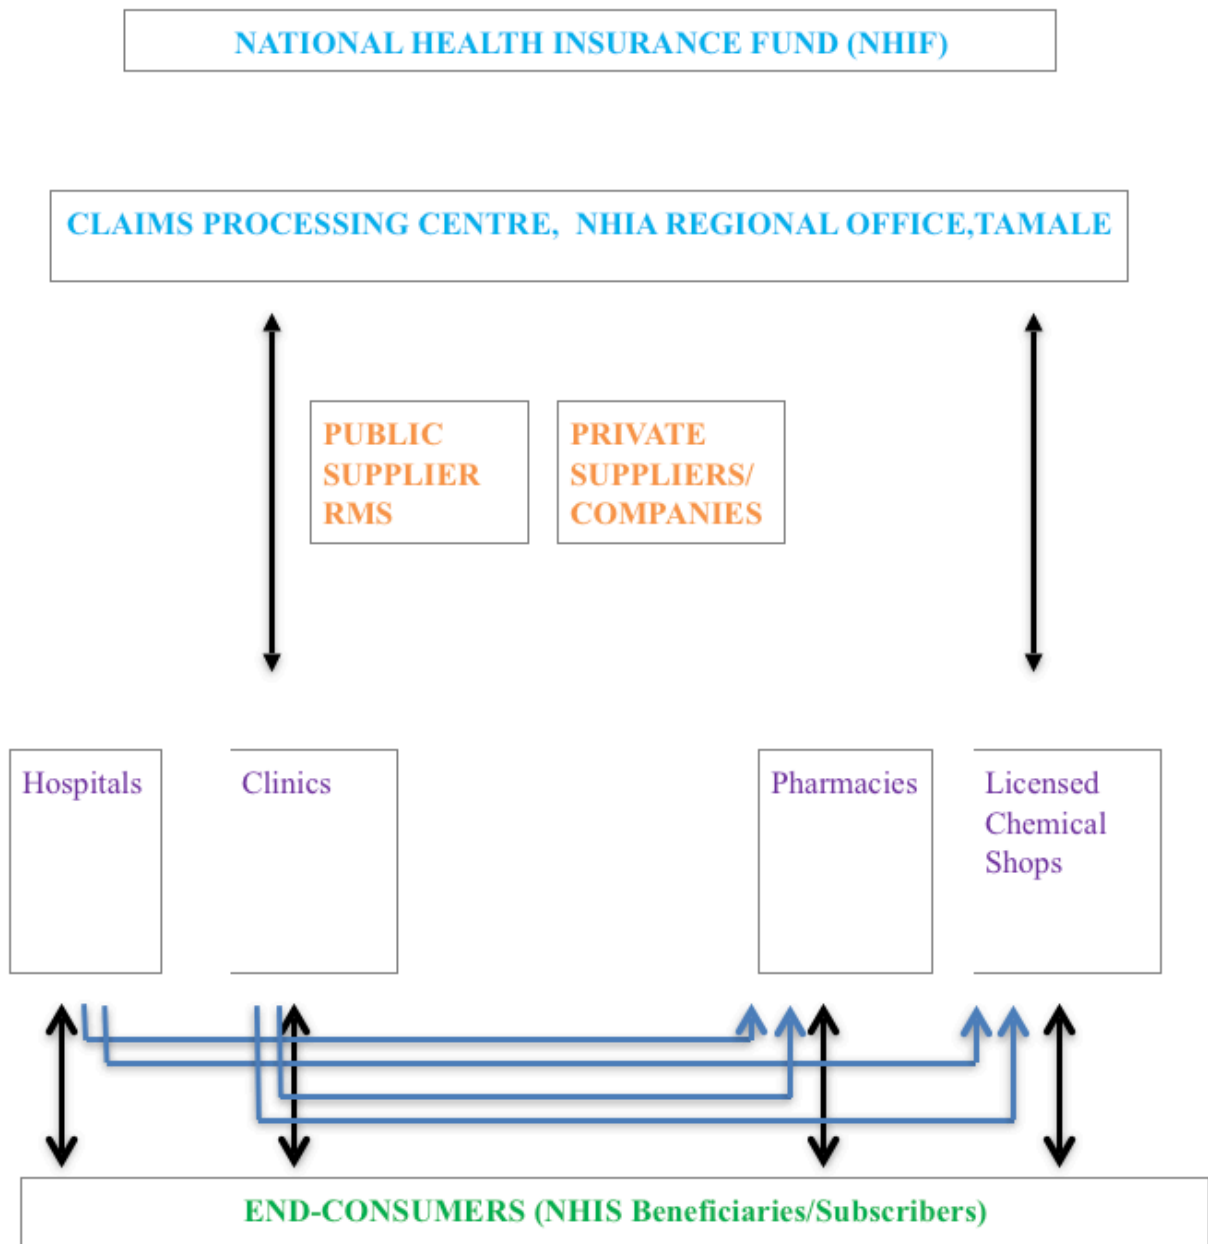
NATIONAL HEALTH INSURANCE FUND (NHIF)

CLAIMS PROCESSING CENTRE, NHIA REGIONAL OFFICE,TAMALE

PUBLIC SUPPLIER RMS

PRIVATE SUPPLIERS/ COMPANIES

Hospitals

Clinics

Pharmacies

Licensed Chemical Shops

END-CONSUMERS (NHIS Beneficiaries/Subscribers)